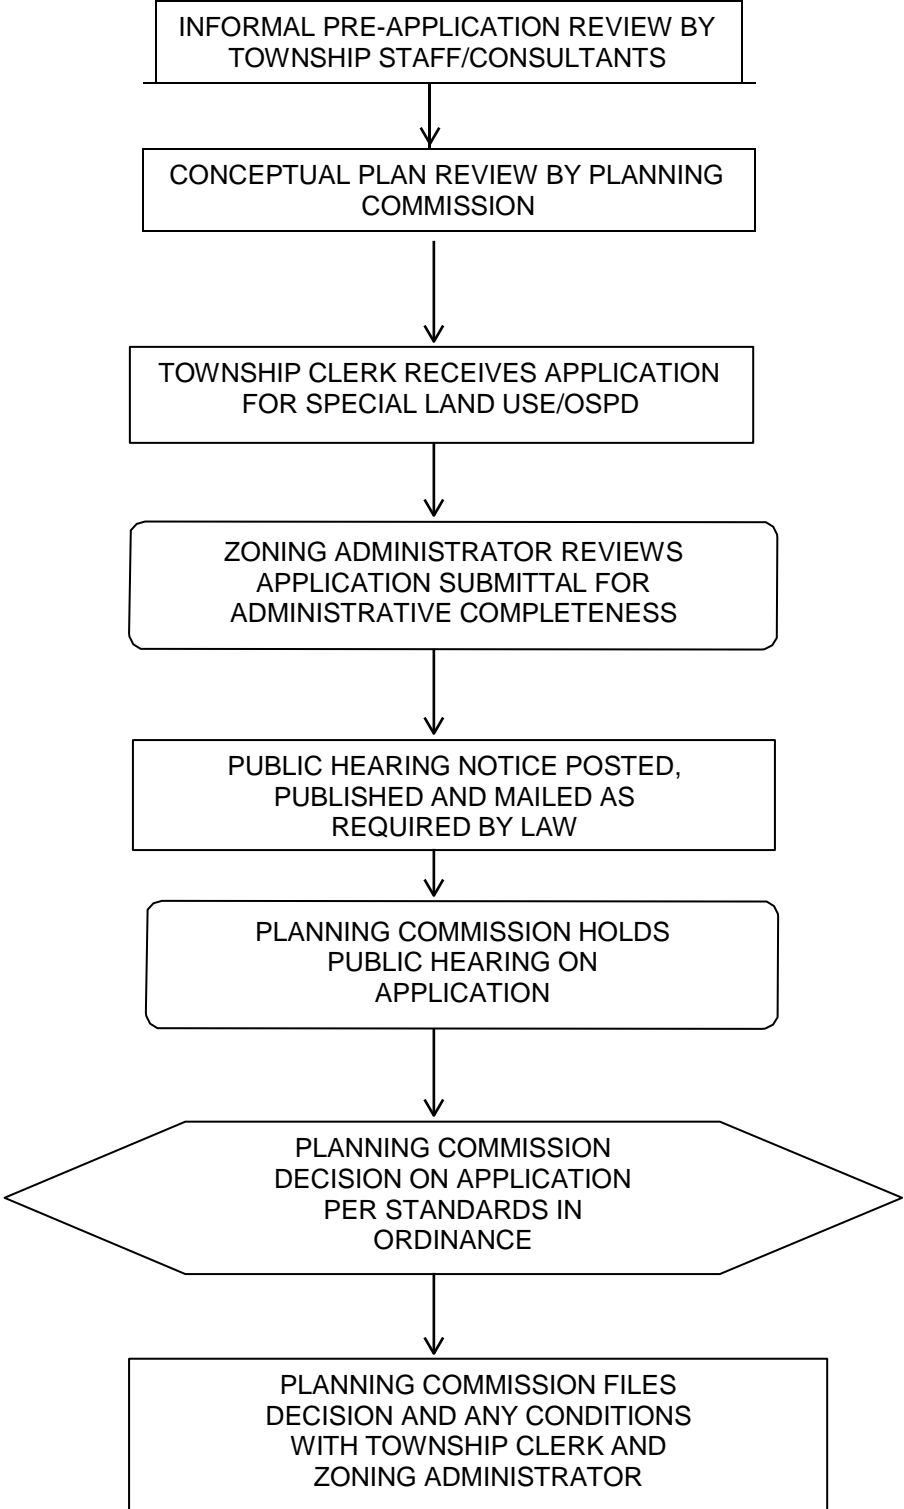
INFORMAL PRE-APPLICATION REVIEW BY TOWNSHIP STAFF/CONSULTANTS

CONCEPTUAL PLAN REVIEW BY PLANNING COMMISSION

TOWNSHIP CLERK RECEIVES APPLICATION FOR SPECIAL LAND USE/OSPD

ZONING ADMINISTRATOR REVIEWS APPLICATION SUBMITTAL FOR ADMINISTRATIVE COMPLETENESS

PUBLIC HEARING NOTICE POSTED, PUBLISHED AND MAILED AS REQUIRED BY LAW

PLANNING COMMISSION HOLDS PUBLIC HEARING ON APPLICATION

PLANNING COMMISSION DECISION ON APPLICATION PER STANDARDS IN ORDINANCE

PLANNING COMMISSION FILES DECISION AND ANY CONDITIONS WITH TOWNSHIP CLERK AND ZONING ADMINISTRATOR